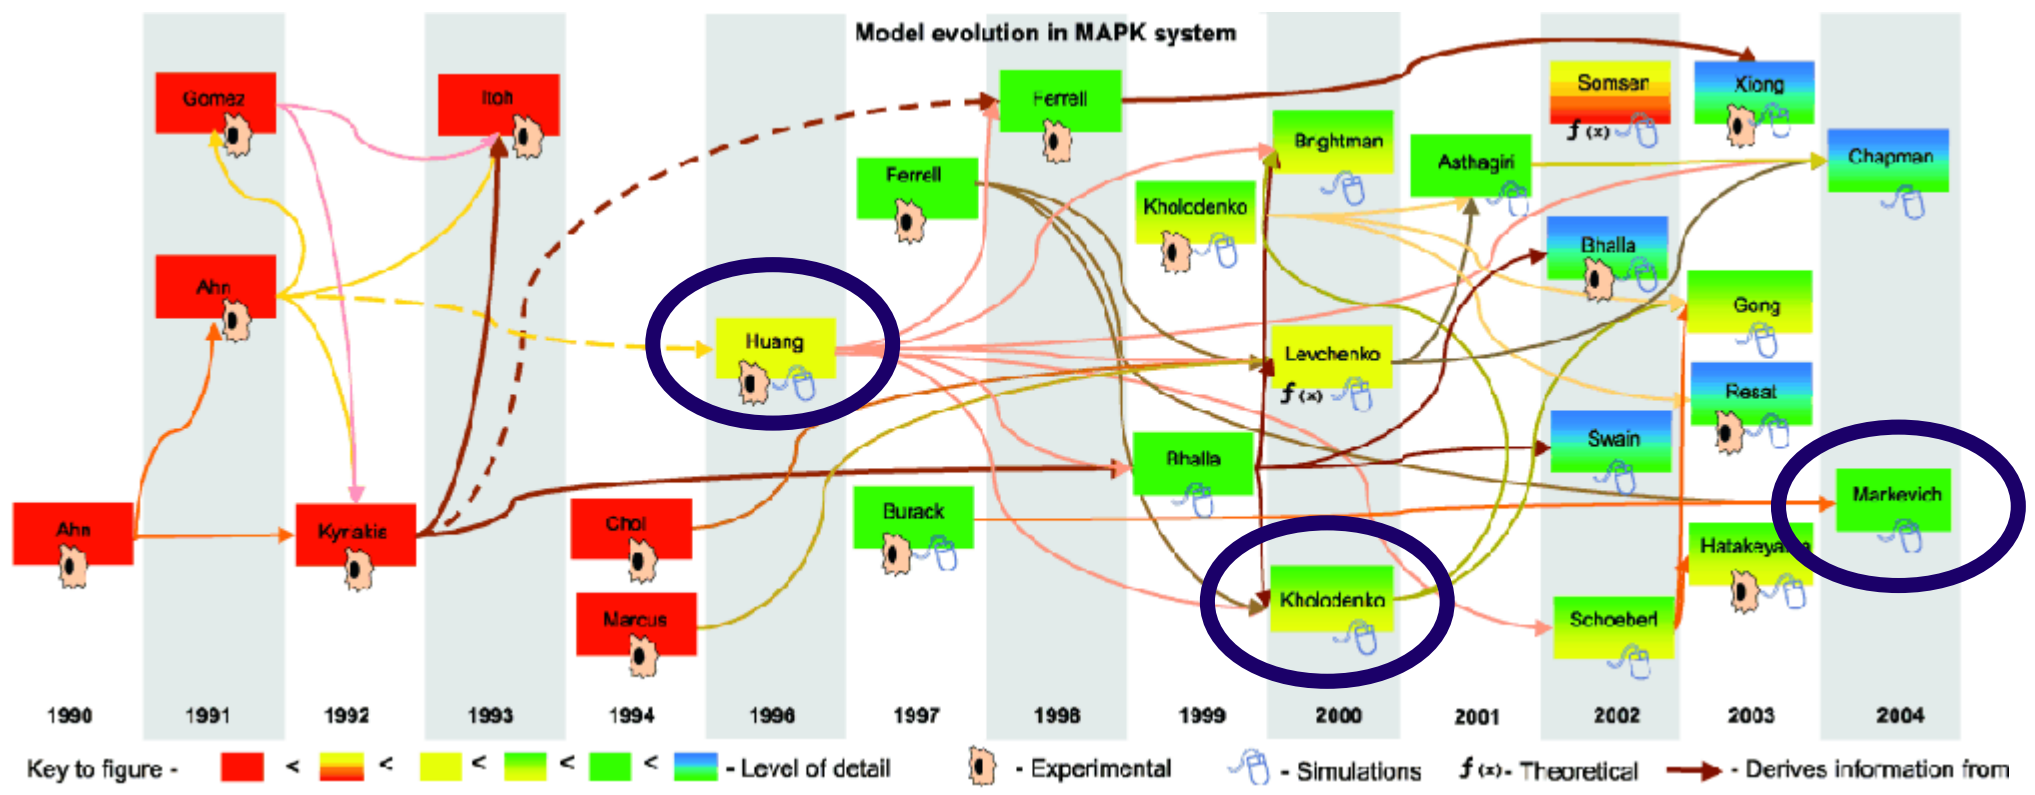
Model evolution in MAPK system

Gomez

Itoh

Ferrell

Somsen
$f(x)$

Xiong

Brightman

Asthagiri

Chapman

Ferrell

Kholodenko

Bhalla

Ahn

Gong

Huang

Levchenko
$f(x)$

Resat

Bhalla

Swain

Markevich

Ahn

Kyriakis

Choi

Burack

Hatakeyama

Marcus

Kholodenko

Schoeberl

1990 1991 1992 1993 1994 1996 1997 1998 1999 2000 2001 2002 2003 2004

Key to figure - < < < < < - Level of detail - Experimental - Simulations $f(x)$- Theoretical - Derives information from